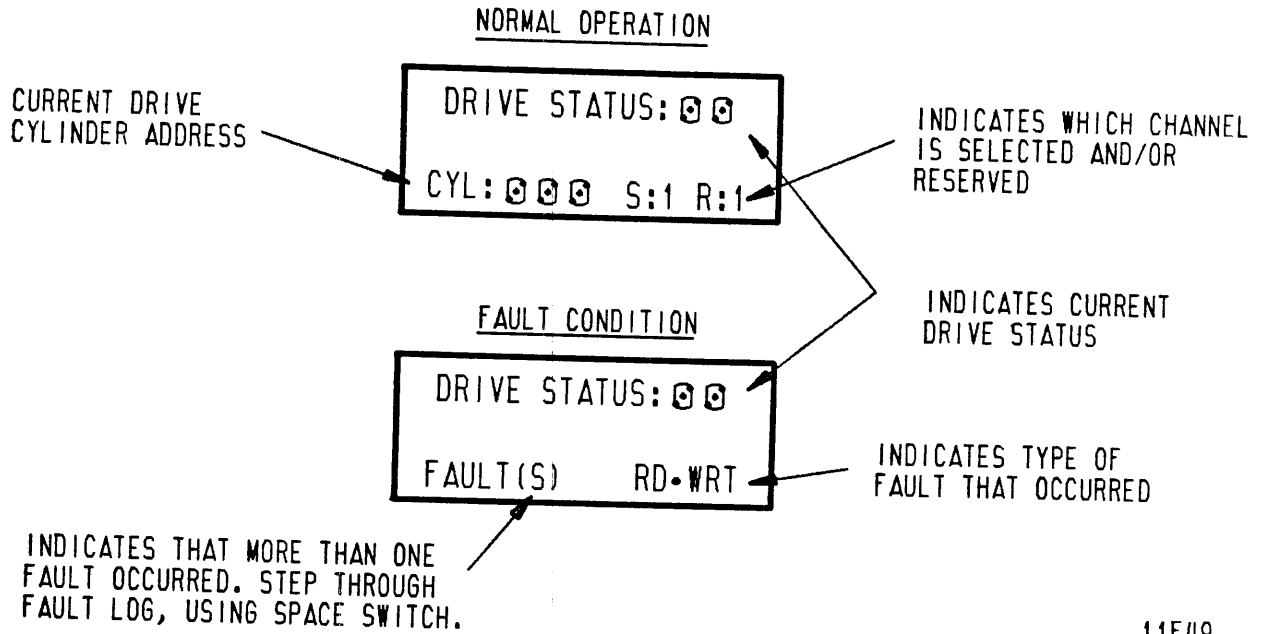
NORMAL OPERATION

CURRENT DRIVE CYLINDER ADDRESS

DRIVE STATUS: 00

CYL: 000 S:1 R:1

INDICATES WHICH CHANNEL IS SELECTED AND/OR RESERVED

INDICATES CURRENT DRIVE STATUS

FAULT CONDITION

DRIVE STATUS: 00

FAULT(S) RD•WRT

INDICATES TYPE OF FAULT THAT OCCURRED

INDICATES THAT MORE THAN ONE FAULT OCCURRED. STEP THROUGH FAULT LOG, USING SPACE SWITCH.

11E/19